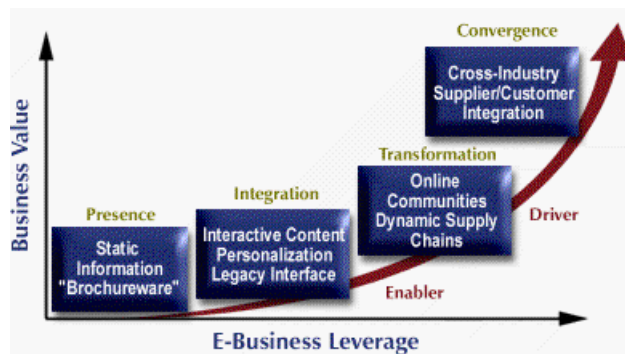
Business Value

Presence
Static Information "Brochureware"

Integration
Interactive Content Personalization Legacy Interface

Transformation
Online Communities Dynamic Supply Chains

Convergence
Cross-Industry Supplier/Customer Integration

Enabler

Driver

E-Business Leverage